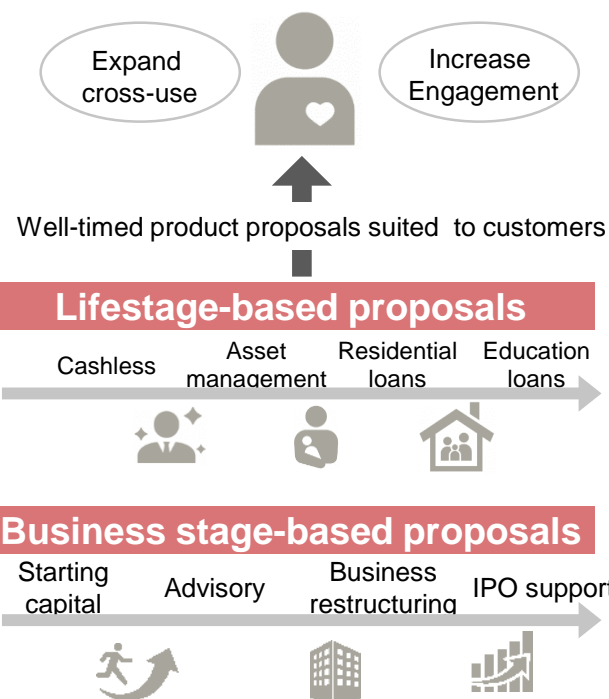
Expand cross-use

Increase Engagement

Well-timed product proposals suited to customers

Lifestage-based proposals

Cashless

Asset management

Residential loans

Education loans

Business stage-based proposals

Starting capital

Advisory

Business restructuring

IPO support